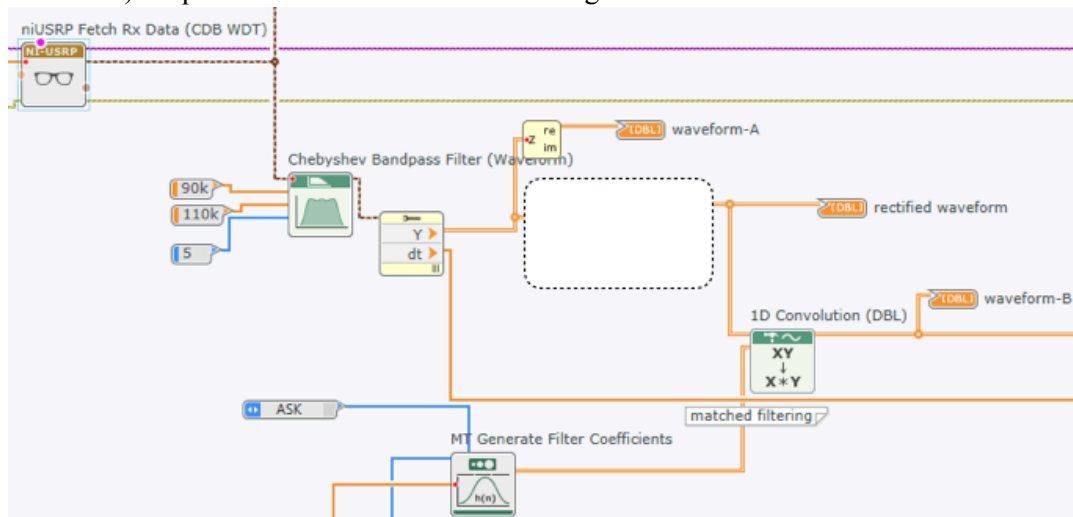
niUSRP Fetch Rx Data (CDB WDT)

NI-USRP

Chebyshev Bandpass Filter (Waveform)

90k

110k

5

Y

dt

re

im

DBL

waveform-A

DBL

rectified waveform

1D Convolution (DBL)

DBL

waveform-B

XY

X*Y

ASK

matched filtering

MT Generate Filter Coefficients

h(n)